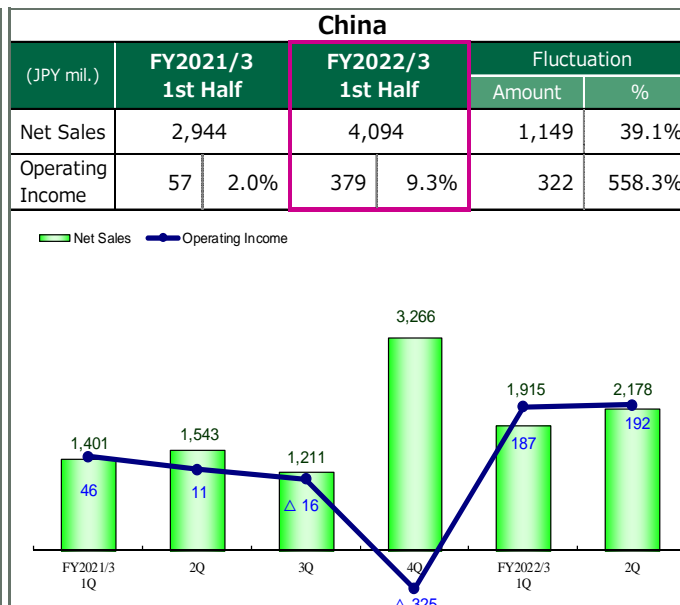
China

| (JPY mil.) | FY2021/3 1st Half | | FY2022/3 1st Half | | Fluctuation Amount | Fluctuation % |
|---|---|---|---|---|---|---|
| Net Sales | 2,944 | | 4,094 | | 1,149 | 39.1% |
| Operating Income | 57 | 2.0% | 379 | 9.3% | 322 | 558.3% |

Net Sales
Operating Income

3,266
1,915
2,178
1,401
1,543
1,211
187
192
46
11
△ 16
FY2021/3 1Q
2Q
3Q
4Q
FY2022/3 1Q
2Q
△ 325